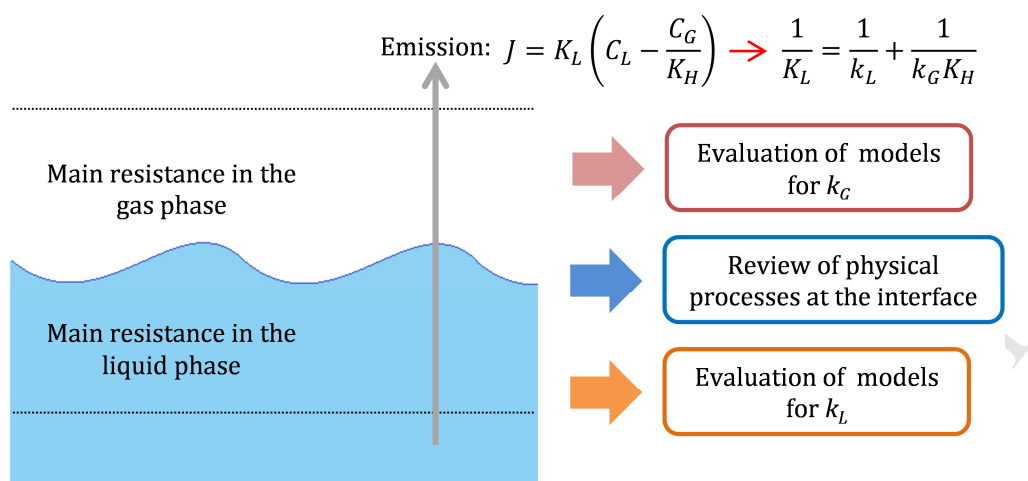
Emission: $J = K_L\left(C_L - \frac{C_G}{K_H}\right) \rightarrow \frac{1}{K_L} = \frac{1}{k_L} + \frac{1}{k_G K_H}$

Main resistance in the gas phase

Main resistance in the liquid phase

Evaluation of models for $k_G$

Review of physical processes at the interface

Evaluation of models for $k_L$